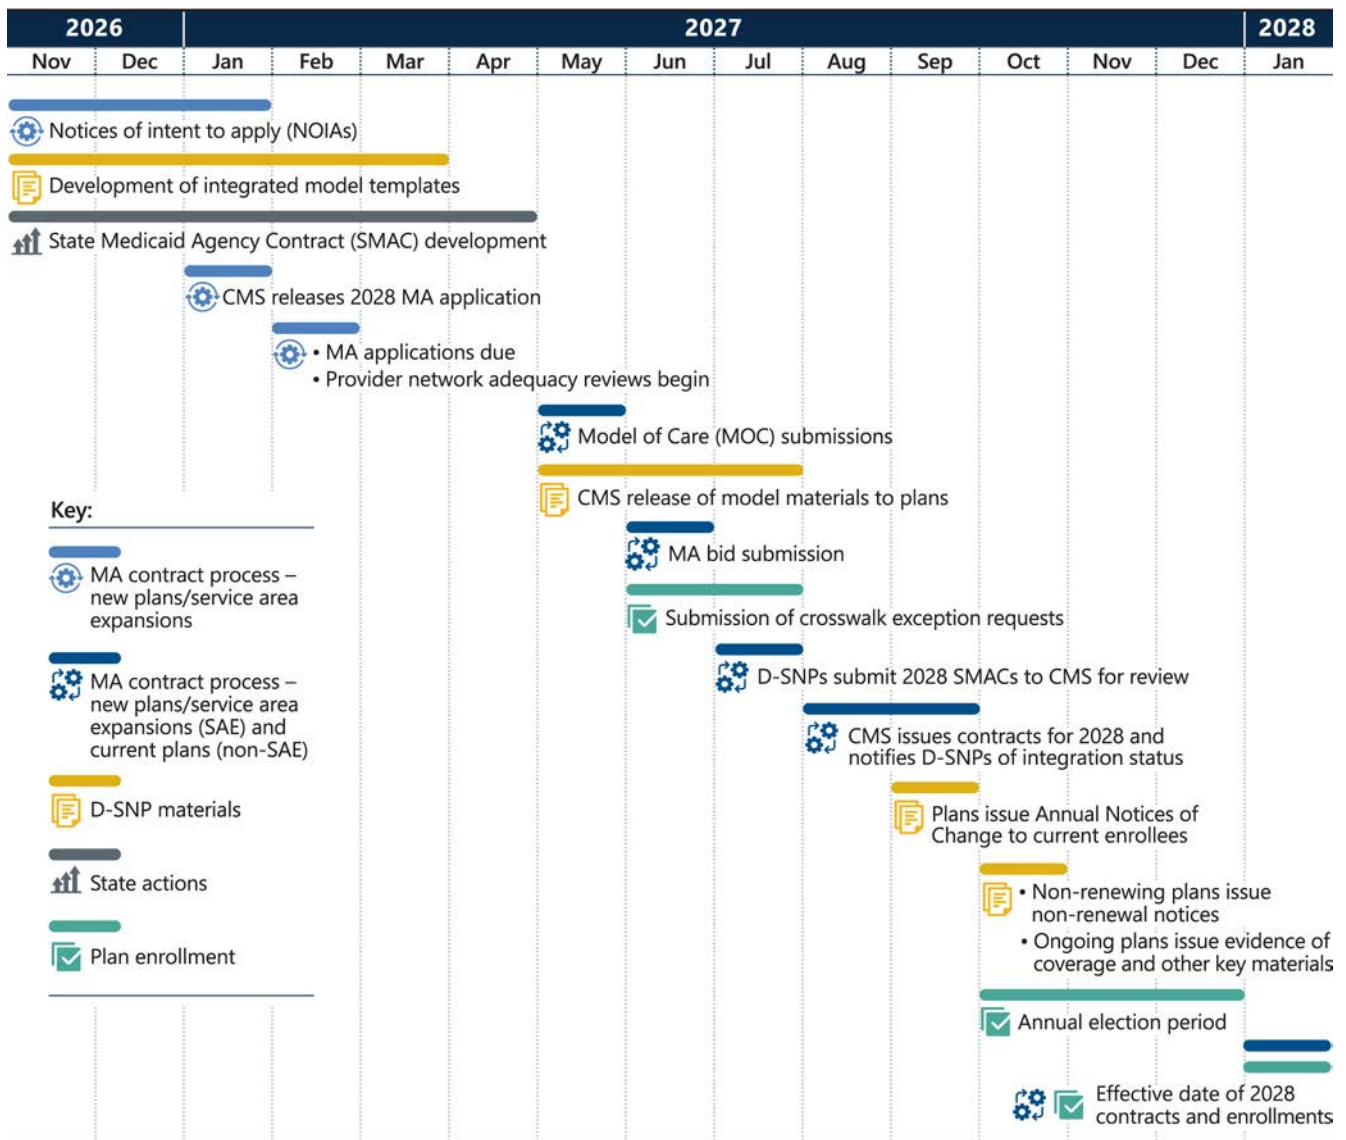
| 2026 | | 2027 | | | | | | | | | | | | 2028 |
|---|---|---|---|---|---|---|---|---|---|---|---|---|---|---|
| Nov | Dec | Jan | Feb | Mar | Apr | May | Jun | Jul | Aug | Sep | Oct | Nov | Dec | Jan |

Notices of intent to apply (NOIAs)

Development of integrated model templates

State Medicaid Agency Contract (SMAC) development

CMS releases 2028 MA application

• MA applications due
• Provider network adequacy reviews begin

Model of Care (MOC) submissions

CMS release of model materials to plans

MA bid submission

Submission of crosswalk exception requests

D-SNPs submit 2028 SMACs to CMS for review

CMS issues contracts for 2028 and notifies D-SNPs of integration status

Plans issue Annual Notices of Change to current enrollees

• Non-renewing plans issue non-renewal notices
• Ongoing plans issue evidence of coverage and other key materials

Annual election period

Effective date of 2028 contracts and enrollments

Key:

MA contract process – new plans/service area expansions

MA contract process – new plans/service area expansions (SAE) and current plans (non-SAE)

D-SNP materials

State actions

Plan enrollment